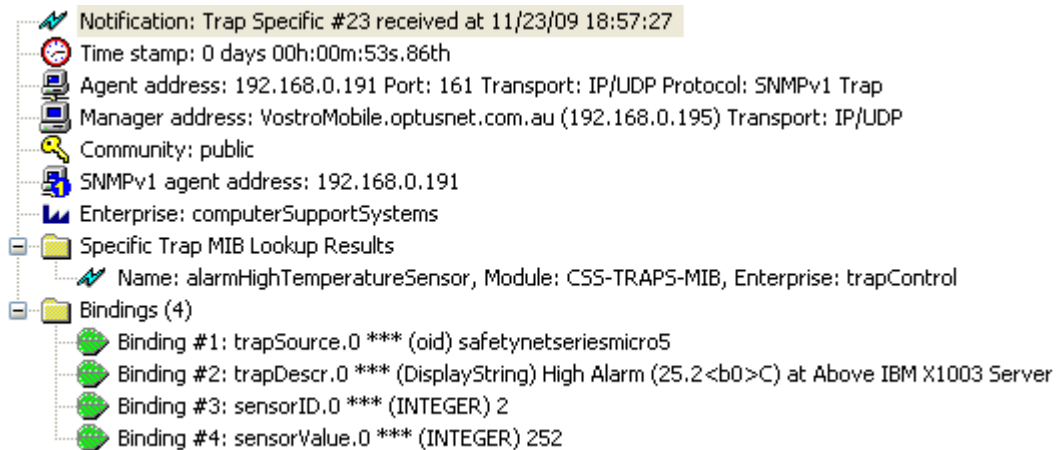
Notification: Trap Specific #23 received at 11/23/09 18:57:27
Time stamp: 0 days 00h:00m:53s.86th
Agent address: 192.168.0.191 Port: 161 Transport: IP/UDP Protocol: SNMPv1 Trap
Manager address: VostroMobile.optusnet.com.au (192.168.0.195) Transport: IP/UDP
Community: public
SNMPv1 agent address: 192.168.0.191
Enterprise: computerSupportSystems
Specific Trap MIB Lookup Results
Name: alarmHighTemperatureSensor, Module: CSS-TRAPS-MIB, Enterprise: trapControl
Bindings (4)
Binding #1: trapSource.0 *** (oid) safetynetseriesmicro5
Binding #2: trapDescr.0 *** (DisplayString) High Alarm (25.2<b0>C) at Above IBM X1003 Server
Binding #3: sensorID.0 *** (INTEGER) 2
Binding #4: sensorValue.0 *** (INTEGER) 252